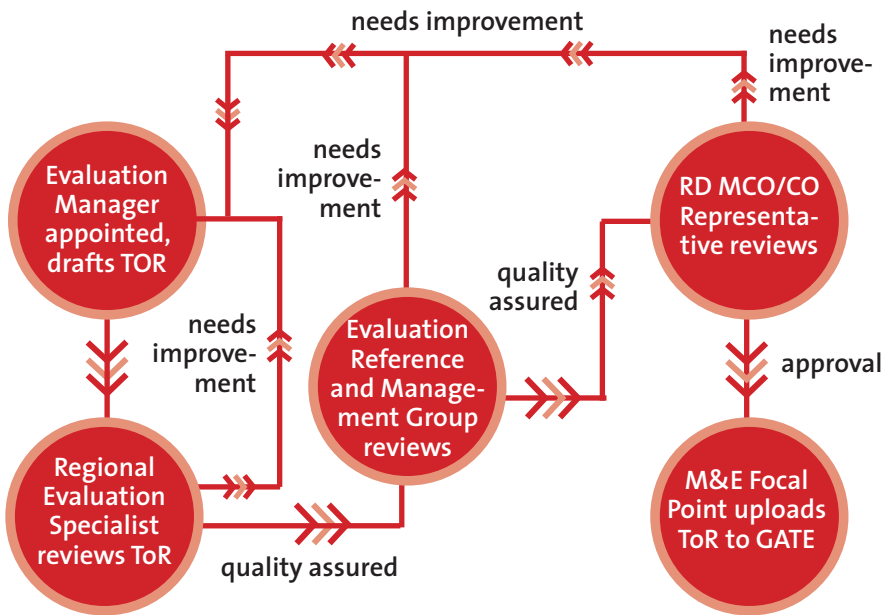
needs improvement

needs improvement

Evaluation Manager appointed, drafts TOR

needs improvement

RD MCO/CO Representative reviews

quality assured

needs improvement

Evaluation Reference and Management Group reviews

approval

Regional Evaluation Specialist reviews ToR

M&E Focal Point uploads ToR to GATE

quality assured